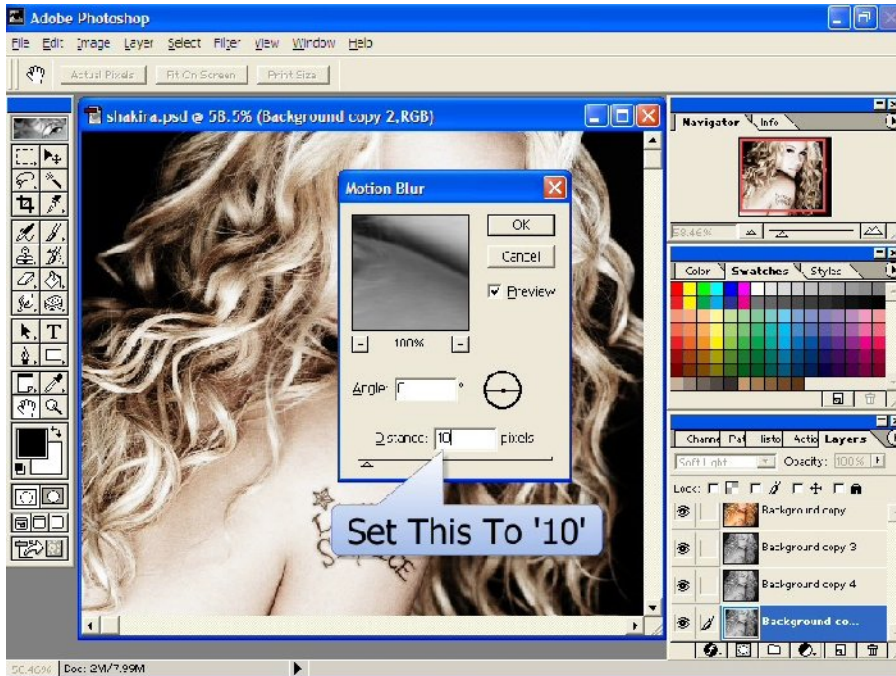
Adobe Photoshop

File Edit Image Layer Select Filter View Window Help

Actual Pixels Fit On Screen Print Size

shakira.psd @ 58.5% (Background copy 2,RGB)

Motion Blur

OK

Cancel

Preview

100%

Angle: 0 °

Distance: 10 pixels

Set This To '10'

Navigator Info

58.46%

Color Swatches Styles

Channe Pat listo Actio Layers

Soft Light Opacity: 100%

Lock:

Background copy

Background copy 3

Background copy 4

Background co...

58.46% Doc: 2M/7.99M